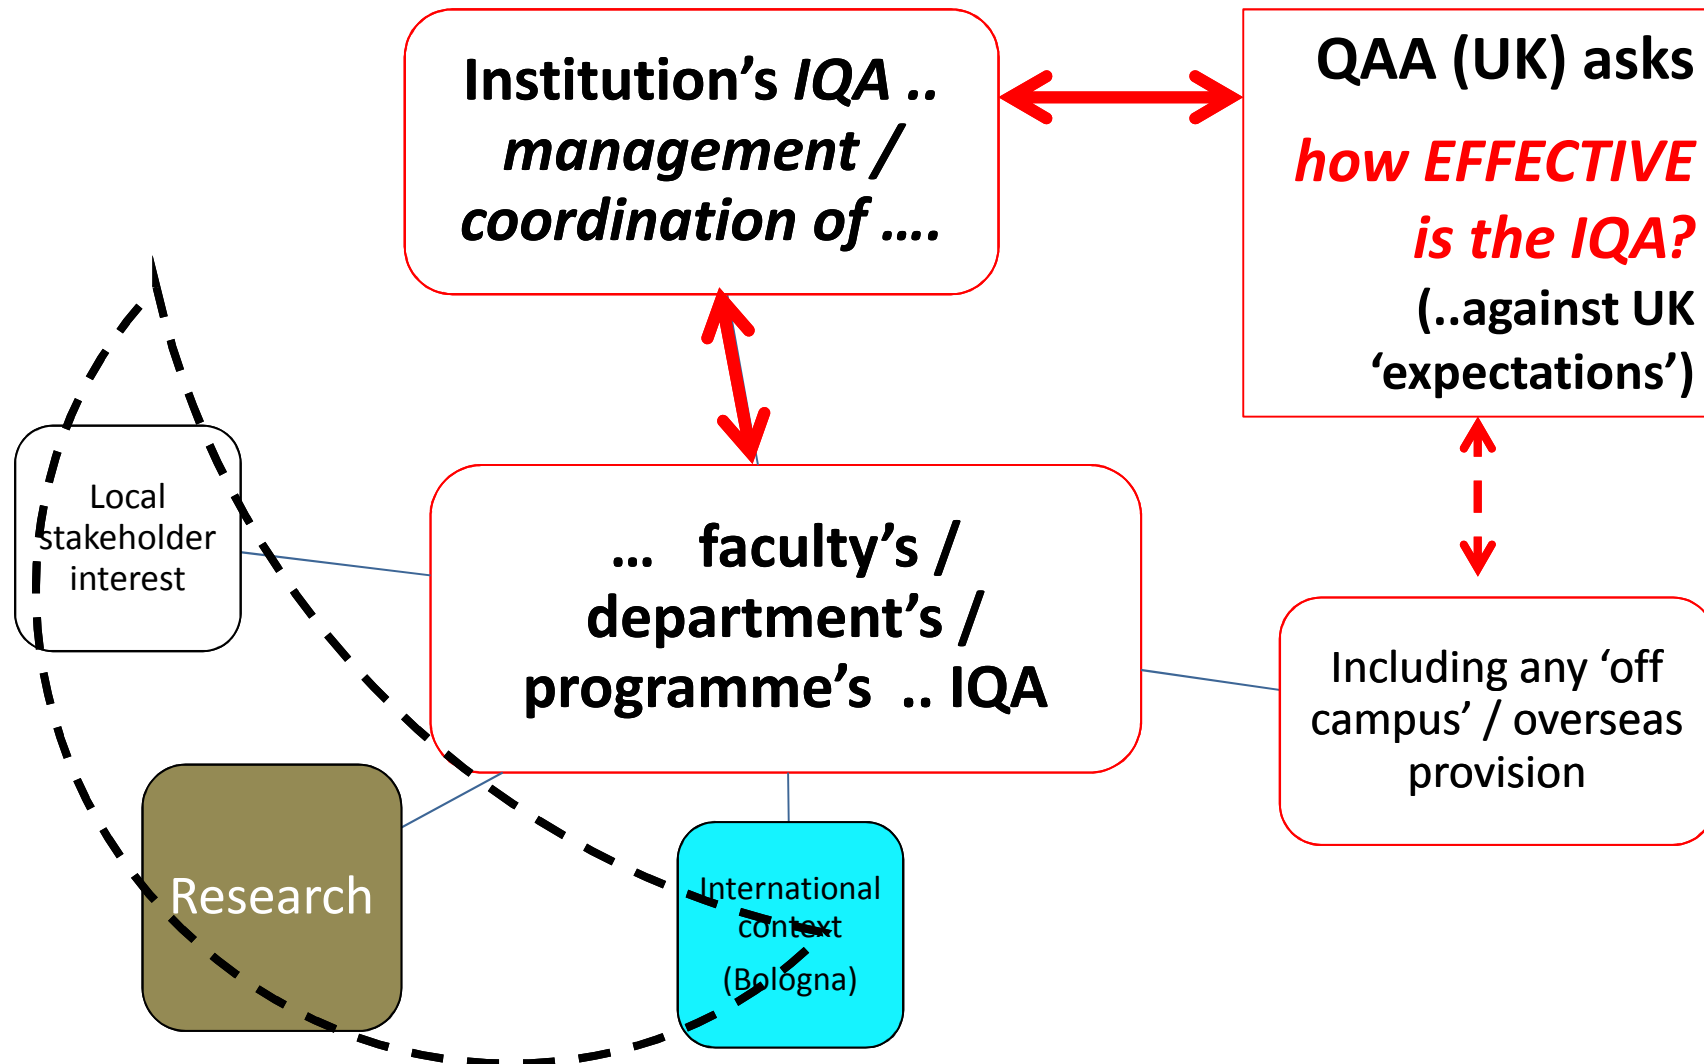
Institution’s IQA .. management / coordination of ….

QAA (UK) asks

how EFFECTIVE is the IQA?

(..against UK ‘expectations’)

Local stakeholder interest

… faculty’s / department’s / programme’s .. IQA

Including any ‘off campus’ / overseas provision

Research

International context (Bologna)